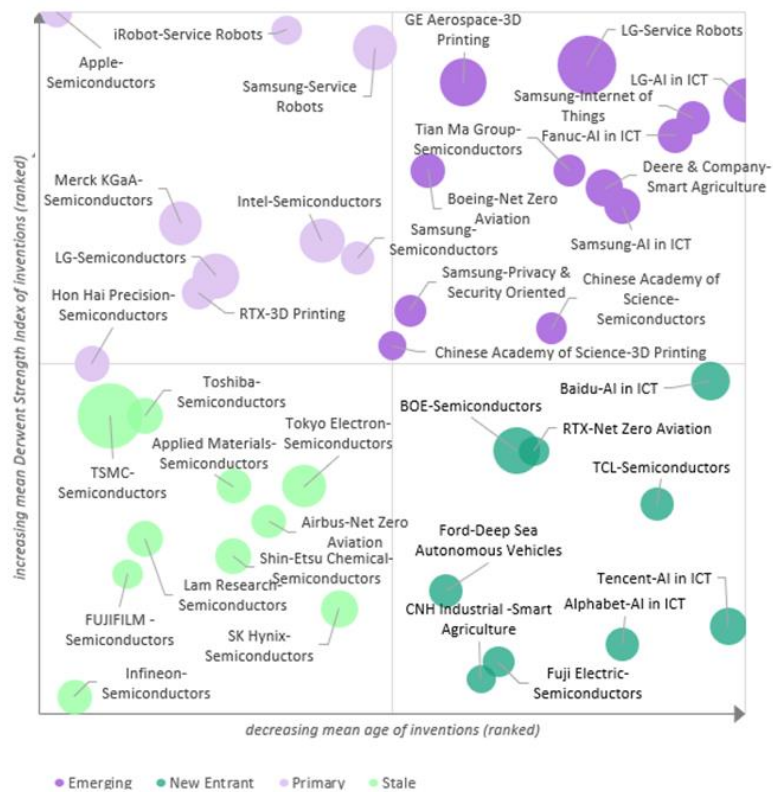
iRobot-Service Robots

Apple-Semiconductors

Samsung-Service Robots

GE Aerospace-3D Printing

LG-Service Robots

LG-AI in ICT

Samsung-Internet of Things

Fanuc-AI in ICT

Tian Ma Group-Semiconductors

Deere & Company-Smart Agriculture

Boeing-Net Zero Aviation

Samsung-AI in ICT

Merck KGaA-Semiconductors

Intel-Semiconductors

Samsung-Semiconductors

LG-Semiconductors

Samsung-Privacy & Security Oriented

Chinese Academy of Science-Semiconductors

Hon Hai Precision-Semiconductors

RTX-3D Printing

Chinese Academy of Science-3D Printing

Baidu-AI in ICT

Toshiba-Semiconductors

BOE-Semiconductors

RTX-Net Zero Aviation

Applied Materials-Semiconductors

Tokyo Electron-Semiconductors

TSMC-Semiconductors

TCL-Semiconductors

Airbus-Net Zero Aviation

Ford-Deep Sea Autonomous Vehicles

Shin-Etsu Chemical-Semiconductors

Lam Research-Semiconductors

Tencent-AI in ICT

FUJIFILM -Semiconductors

CNH Industrial -Smart Agriculture

Alphabet-AI in ICT

SK Hynix-Semiconductors

Fuji Electric-Semiconductors

Infineon-Semiconductors

increasing mean Derwent Strength Index of inventions (ranked)

decreasing mean age of inventions (ranked)

Emerging New Entrant Primary Stale